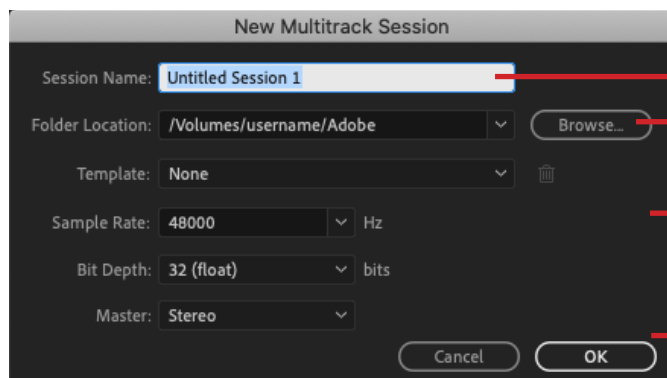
New Multitrack Session

Session Name: Untitled Session 1

Folder Location: /Volumes/username/Adobe

Browse...

Template: None

Sample Rate: 48000 Hz

Bit Depth: 32 (float) bits

Master: Stereo

Cancel

OK